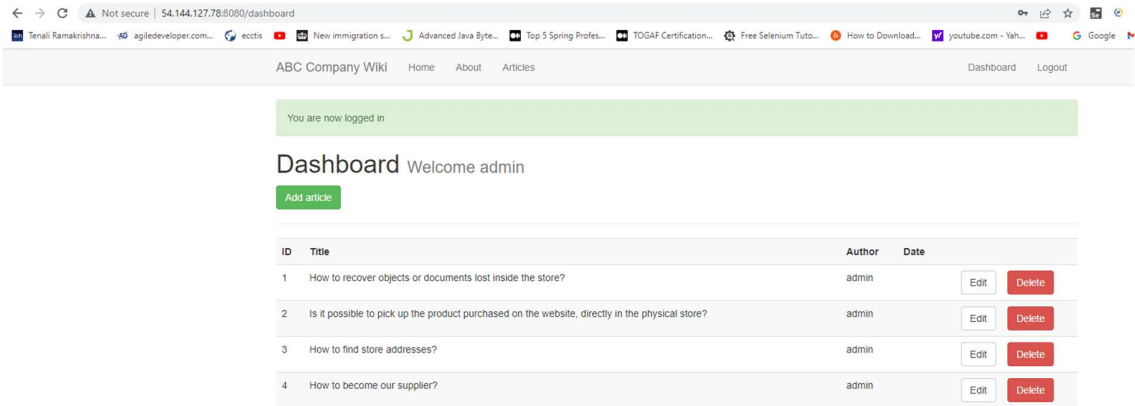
Not secure | 54.144.127.78:8080/dashboard

Tenali Ramakrishna... agiledeveloper.com... ecctis New immigration s... Advanced Java Byte... Top 5 Spring Profes... TOGAF Certification... Free Selenium Tuto... How to Download... youtube.com - Yah... Google

ABC Company Wiki Home About Articles Dashboard Logout

You are now logged in

Dashboard Welcome admin

Add article

| ID | Title | Author | Date | | |
|---|---|---|---|---|---|
| 1 | How to recover objects or documents lost inside the store? | admin | | Edit | Delete |
| 2 | Is it possible to pick up the product purchased on the website, directly in the physical store? | admin | | Edit | Delete |
| 3 | How to find store addresses? | admin | | Edit | Delete |
| 4 | How to become our supplier? | admin | | Edit | Delete |